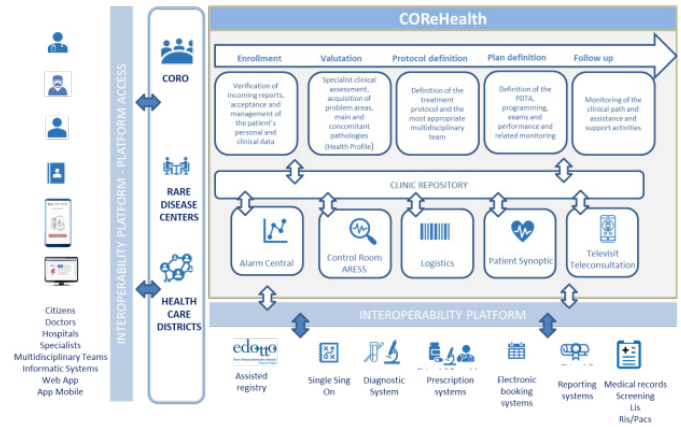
INTEROPERABILITY PLATFORM - PLATFORM ACCESS

Citizens
Doctors
Hospitals
Specialists
Multidisciplinary Teams
Informatic Systems
Web App
App Mobile

CORO

RARE DISEASE CENTERS

HEALTH CARE DISTRICTS

COReHealth

Enrollment

Valutation

Protocol definition

Plan definition

Follow up

Verification of incoming reports, acceptance and management of the patient's personal and clinical data

Specialist clinical assessment, acquisition of problem areas, main and concomitant pathologies (Health Profile)

Definition of the treatment protocol and the most appropriate multidisciplinary team

Definition of the PDTA, programming, exams and performance and related monitoring

Monitoring of the clinical path and assistance and support activities

CLINIC REPOSITORY

Alarm Central

Control Room ARESS

Logistics

Patient Synoptic

Televisit Teleconsultation

INTEROPERABILITY PLATFORM

edotto

Assisted registry

Single Sing On

Diagnostic System

Prescription systems

Electronic booking systems

Reporting systems

Medical records Screening Lis Ris/Pacs